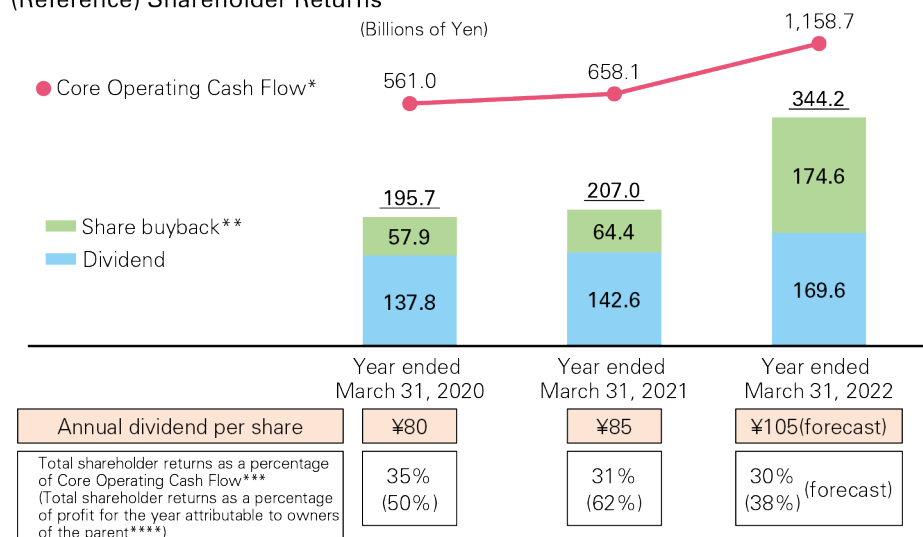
(Reference) Shareholder Returns

(Billions of Yen)

Core Operating Cash Flow*

561.0
658.1
1,158.7

Share buyback**
Dividend

195.7
57.9
137.8

207.0
64.4
142.6

344.2
174.6
169.6

Year ended March 31, 2020
Year ended March 31, 2021
Year ended March 31, 2022

| Annual dividend per share | ¥80 | ¥85 | ¥105(forecast) |
|---|---|---|---|
| Total shareholder returns as a percentage of Core Operating Cash Flow*** (Total shareholder returns as a percentage of profit for the year attributable to owners of the parent****) | 35% (50%) | 31% (62%) | 30% (38%) (forecast) |